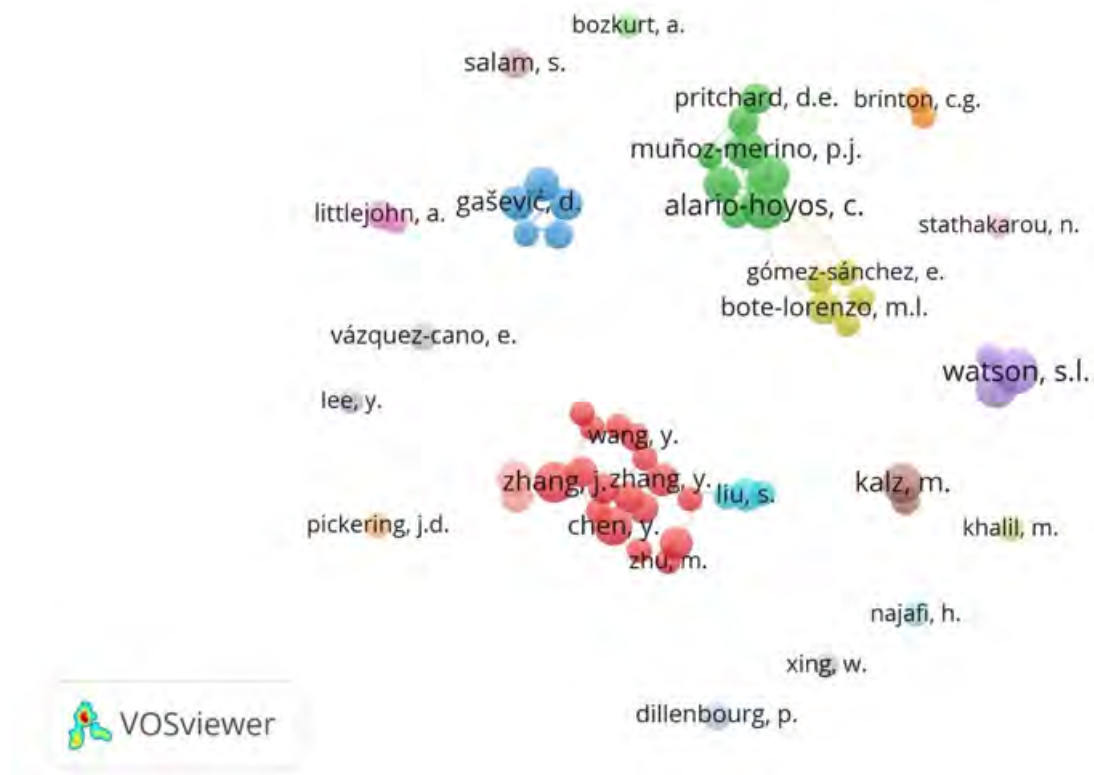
bozkurt, a.
salam, s.
pritchard, d.e.
brinton, c.g.
muñoz-merino, p.j.
littlejohn, a.
gašević, d.
alario-hoyos, c.
stathakarou, n.
gómez-sánchez, e.
bote-lorenzo, m.l.
vázquez-cano, e.
watson, s.l.
lee, y.
wang, y.
zhang, j.
zhang, y.
liu, s.
kalz, m.
chen, y.
pickering, j.d.
khalil, m.
zhu, m.
najafi, h.
xing, w.
dillenbourg, p.
VOSviewer